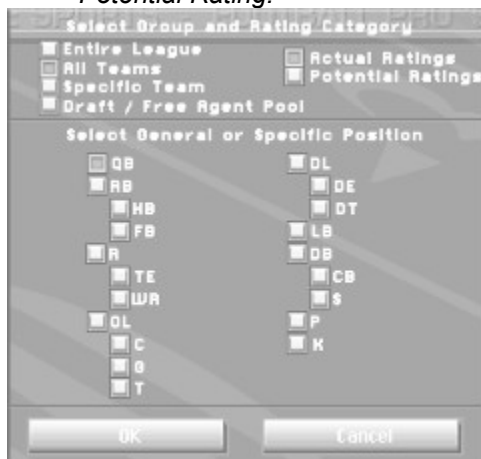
Potential Rating.

Select Group and Rating Category

Entire League
All Teams
Specific Team
Draft / Free Agent Pool

Actual Ratings
Potential Ratings

Select General or Specific Position

QB
RB
HB
FB
R
TE
WR
OL
C
G
T

DL
DE
DT
LB
DB
CB
S
P
K

OK

Cancel